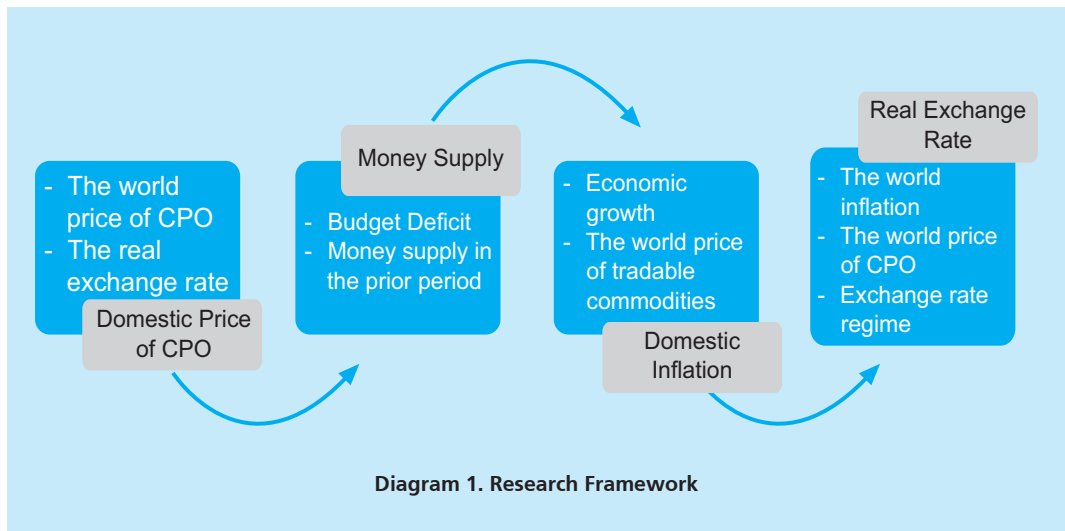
- The world price of CPO
- The real exchange rate

Domestic Price of CPO

Money Supply

- Budget Deficit
- Money supply in the prior period

- Economic growth
- The world price of tradable commodities

Domestic Inflation

Real Exchange Rate

- The world inflation
- The world price of CPO
- Exchange rate regime

Diagram 1. Research Framework